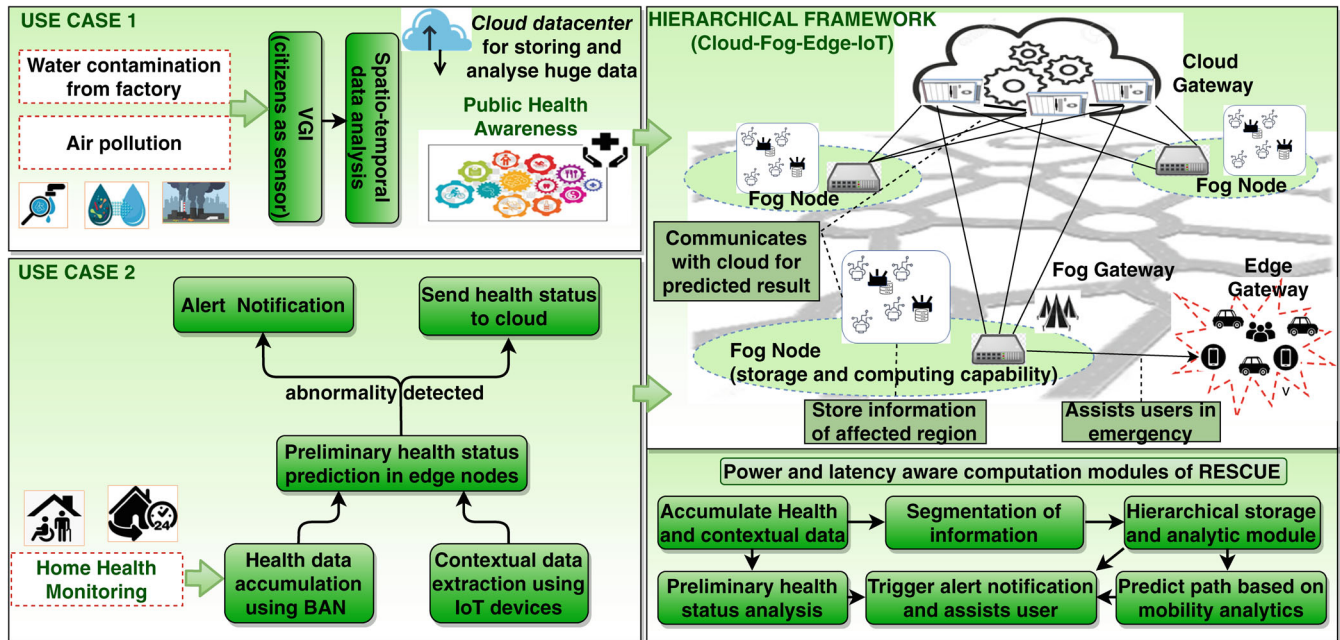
USE CASE 1

Water contamination from factory

Air pollution

VGI (citizens as sensor)

Spatio-temporal data analysis

Cloud datacenter for storing and analyse huge data

Public Health Awareness

HIERARCHICAL FRAMEWORK (Cloud-Fog-Edge-IoT)

Cloud Gateway

Fog Node

Fog Node

Communicates with cloud for predicted result

Fog Gateway

Edge Gateway

Fog Node (storage and computing capability)

Store information of affected region

Assists users in emergency

USE CASE 2

Alert Notification

Send health status to cloud

abnormality detected

Preliminary health status prediction in edge nodes

Home Health Monitoring

Health data accumulation using BAN

Contextual data extraction using IoT devices

Power and latency aware computation modules of RESCUE

Accumulate Health and contextual data

Segmentation of information

Hierarchical storage and analytic module

Preliminary health status analysis

Trigger alert notification and assists user

Predict path based on mobility analytics